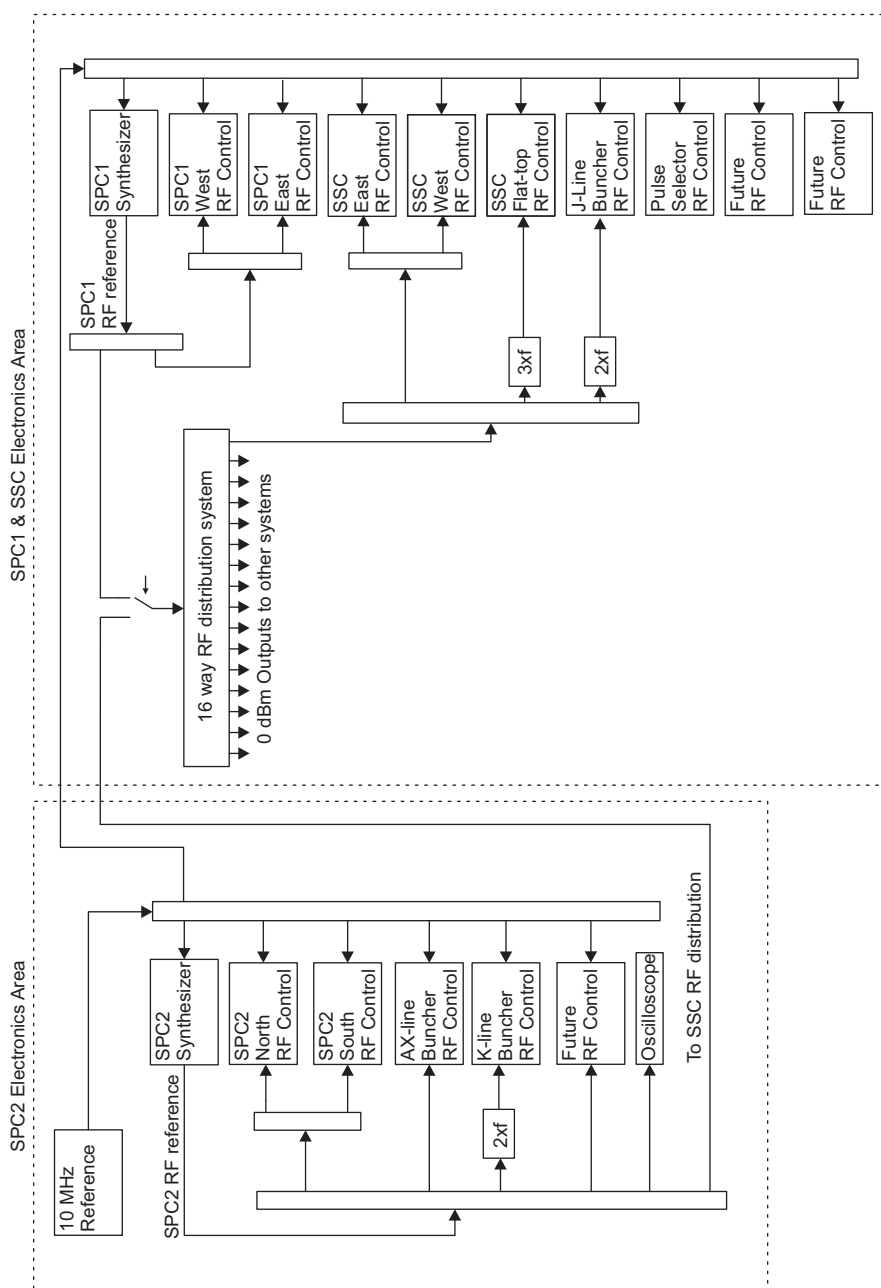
SPC1 & SSC Electronics Area

SPC1 Synthesizer

SPC1 West RF Control

SPC1 East RF Control

SSC East RF Control

SSC West RF Control

SSC Flat-top RF Control

J-Line Buncher RF Control

Pulse Selector RF Control

Future RF Control

Future RF Control

SPC1 RF reference

3xf

2xf

16 way RF distribution system

0 dBm Outputs to other systems

SPC2 Electronics Area

SPC2 Synthesizer

SPC2 North RF Control

SPC2 South RF Control

AX-line Buncher RF Control

K-line Buncher RF Control

Future RF Control

Oscilloscope

To SSC RF distribution

SPC2 RF reference

2xf

10 MHz Reference